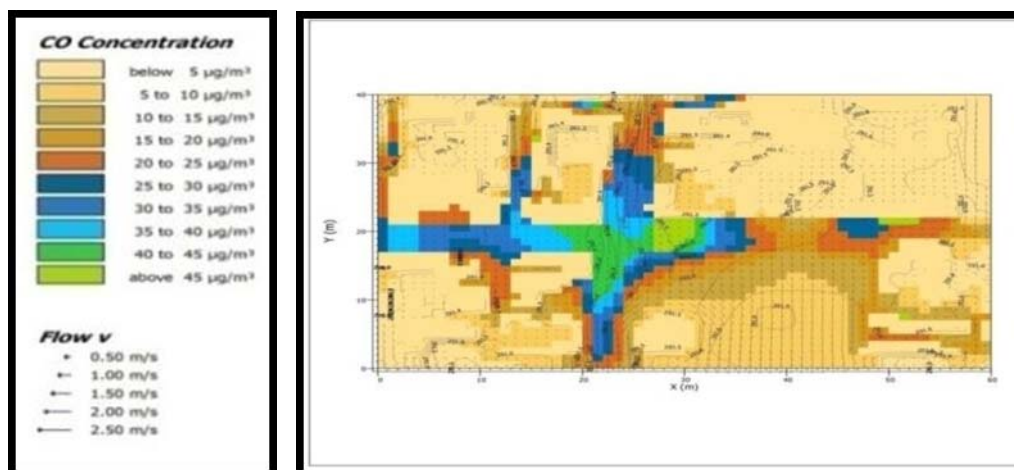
CO Concentration

below 5 µg/m³
5 to 10 µg/m³
10 to 15 µg/m³
15 to 20 µg/m³
20 to 25 µg/m³
25 to 30 µg/m³
30 to 35 µg/m³
35 to 40 µg/m³
40 to 45 µg/m³
above 45 µg/m³

Flow v

0.50 m/s
1.00 m/s
1.50 m/s
2.00 m/s
2.50 m/s

40
30
20
10
0
Y (m)
0
10
20
30
40
50
60
X (m)